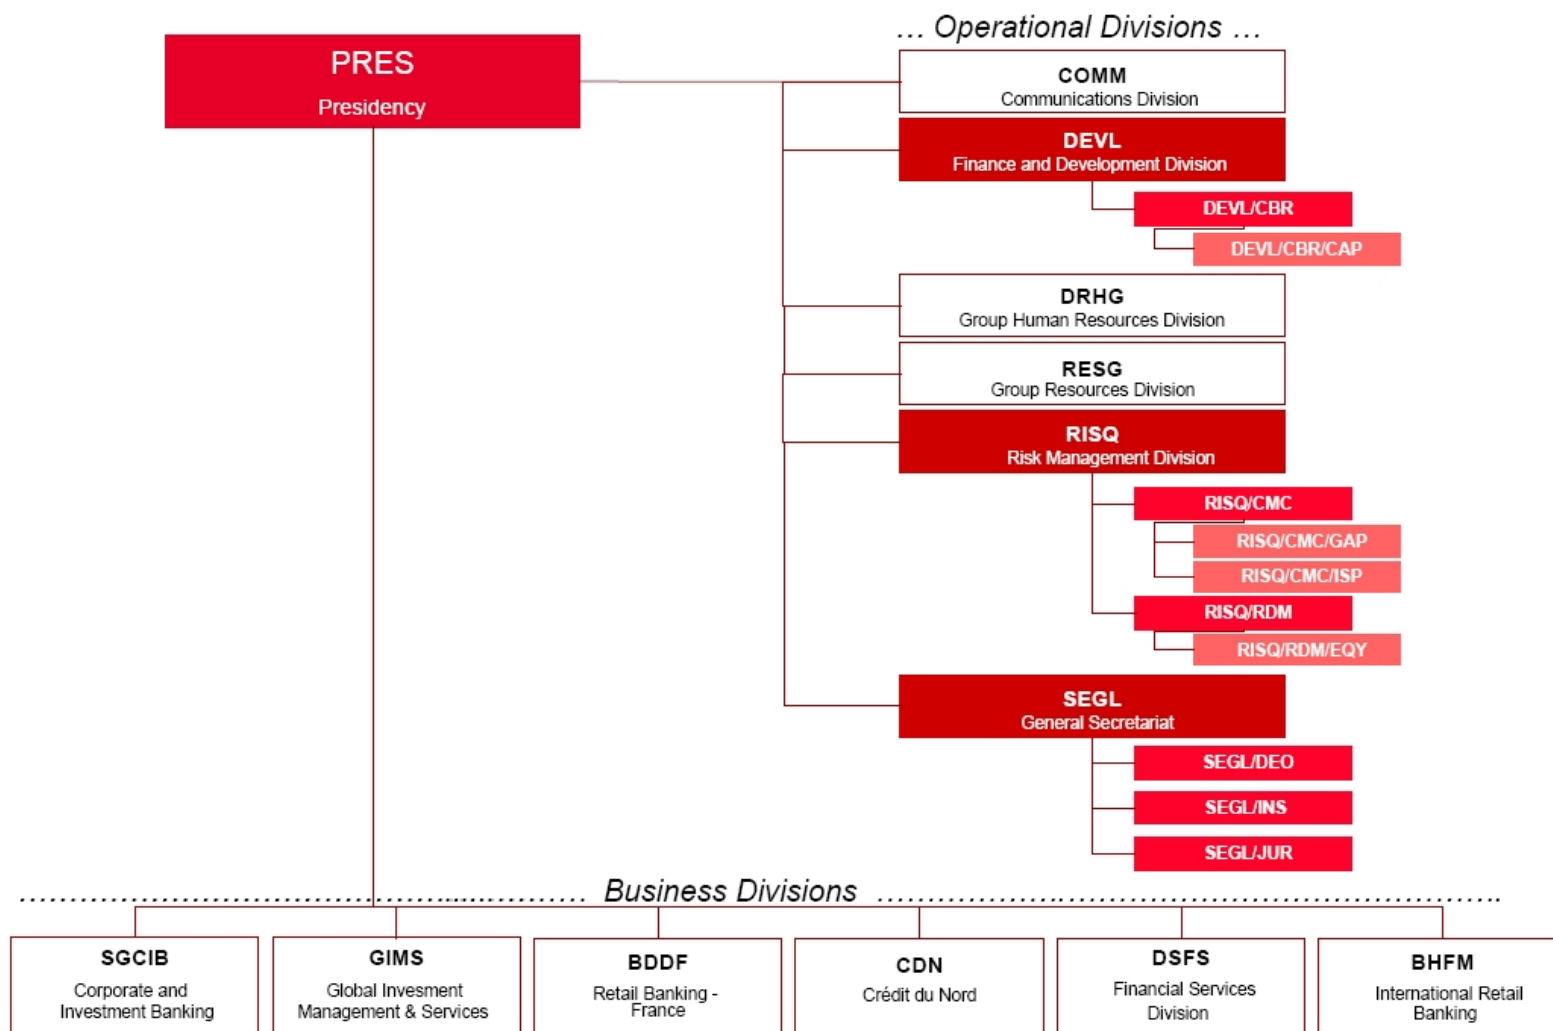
PRES
Presidency

… Operational Divisions …

COMM
Communications Division

DEVL
Finance and Development Division

DEVL/CBR

DEVL/CBR/CAP

DRHG
Group Human Resources Division

RESG
Group Resources Division

RISQ
Risk Management Division

RISQ/CMC

RISQ/CMC/GAP

RISQ/CMC/ISP

RISQ/RDM

RISQ/RDM/EQY

SEGL
General Secretariat

SEGL/DEO

SEGL/INS

SEGL/JUR

Business Divisions

SGCIB
Corporate and Investment Banking

GIMS
Global Invesment Management & Services

BDDF
Retail Banking - France

CDN
Crédit du Nord

DSFS
Financial Services Division

BHFM
International Retail Banking